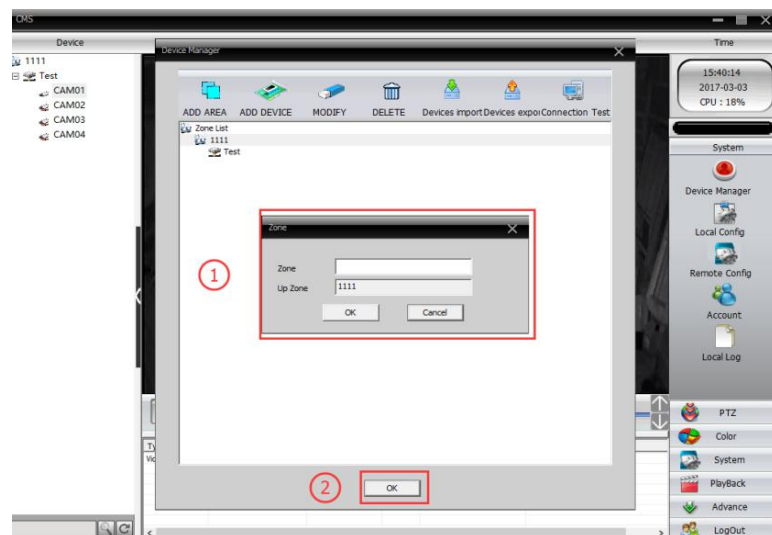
CMS

Device

1111
Test
CAM01
CAM02
CAM03
CAM04

Device Manager

ADD AREA ADD DEVICE MODIFY DELETE Devices import Devices expor Connection Test

Zone List
1111
Test

Zone

Zone
Up Zone 1111

OK Cancel

1

2

OK

Time

15:40:14
2017-03-03
CPU : 18%

System

Device Manager

Local Config

Remote Config

Account

Local Log

PTZ

Color

System

PlayBack

Advance

LogOut